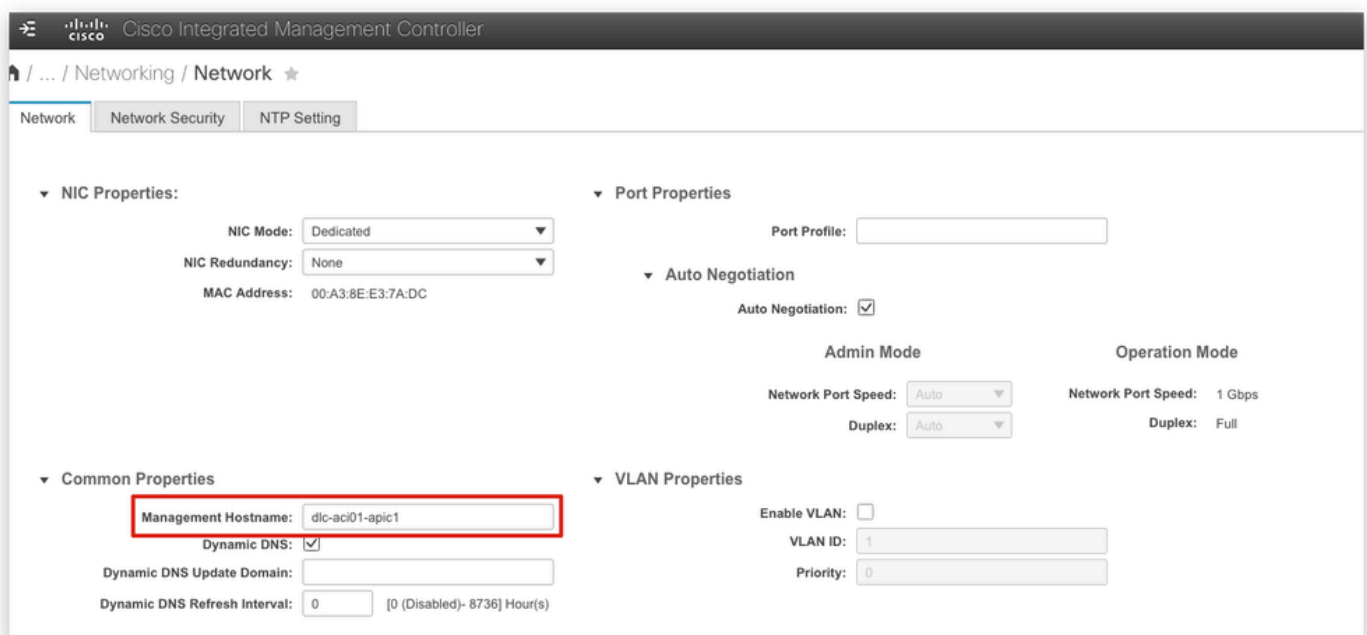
cisco Cisco Integrated Management Controller

/ ... / Networking / Network ★

Network | Network Security | NTP Setting

▾ NIC Properties:

NIC Mode: Dedicated

NIC Redundancy: None

MAC Address: 00:A3:8E:E3:7A:DC

▾ Port Properties

Port Profile:

▾ Auto Negotiation

Auto Negotiation: ☑

Admin Mode

Network Port Speed: Auto

Duplex: Auto

Operation Mode

Network Port Speed: 1 Gbps

Duplex: Full

▾ Common Properties

Management Hostname: dlc-aci01-apic1

Dynamic DNS: ☑

Dynamic DNS Update Domain:

Dynamic DNS Refresh Interval: 0 [0 (Disabled)- 8736] Hour(s)

▾ VLAN Properties

Enable VLAN: ☐

VLAN ID: 1

Priority: 0